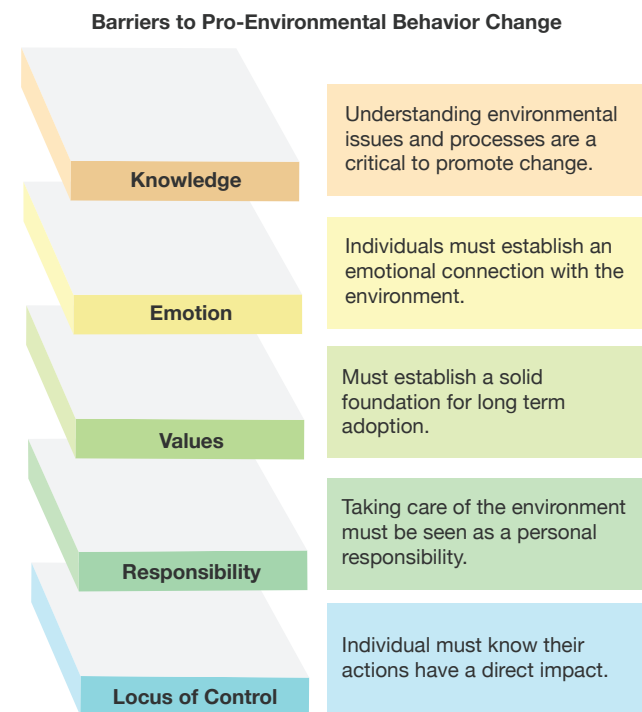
Barriers to Pro-Environmental Behavior Change

Knowledge

Understanding environmental issues and processes are a critical to promote change.

Emotion

Individuals must establish an emotional connection with the environment.

Values

Must establish a solid foundation for long term adoption.

Responsibility

Taking care of the environment must be seen as a personal responsibility.

Locus of Control

Individual must know their actions have a direct impact.